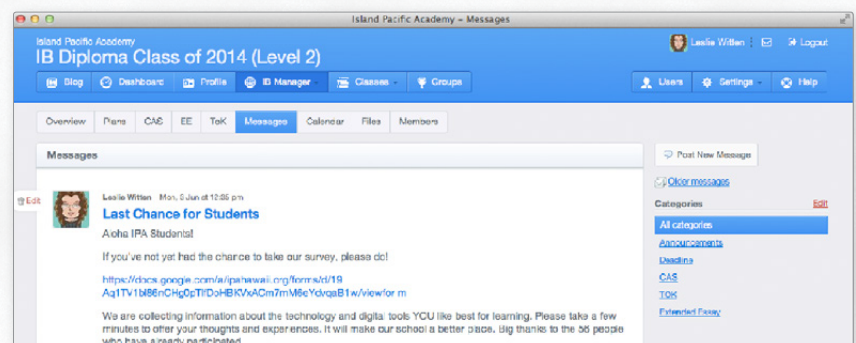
Island Pacific Academy – Messages

Island Pacific Academy
IB Diploma Class of 2014 (Level 2)

Leslie Witten
Logout

Blog
Dashboard
Profile
IB Manager
Classes
Groups
Users
Settings
Help

Overview
Plans
CAS
EE
ToK
Messages
Calendar
Files
Members

Messages

Post New Message

Older messages

Categories
Edit

All categories
Announcements
Deadline
CAS
TOK
Extended Essay

Edit

Leslie Witten Mon, 3 Jun at 12:05 pm
Last Chance for Students
Aloha IPA Students!

If you've not yet had the chance to take our survey, please do!

https://docs.google.com/a/ipahawaii.org/forms/d/19Aq1TV1bl86nCHg0pTIfDoHBKVkACm7mM6eYdvqaB1w/viewform

We are collecting information about the technology and digital tools YOU like best for learning. Please take a few minutes to offer your thoughts and experiences. It will make our school a better place. Big thanks to the 56 people who have already participated